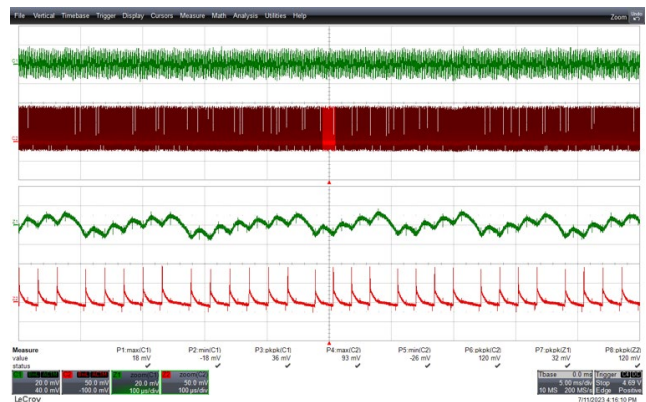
File Vertical Timebase Trigger Display Cursors Measure Math Analysis Utilities Help

Zoom

C1

C2

Z1

Z2

| Measure | P1:max(C1) | P2:min(C1) | P3:pkpk(C1) | P4:max(C2) | P5:min(C2) | P6:pkpk(C2) | P7:pkpk(Z1) | P8:pkpk(Z2) |
|---|---|---|---|---|---|---|---|---|
| value | 18 mV | -18 mV | 36 mV | 93 mV | -26 mV | 120 mV | 32 mV | 120 mV |
| status | ✓ | ✓ | ✓ | ✓ | ✓ | ✓ | ✓ | ✓ |

C1 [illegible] 20.0 mV 40.0 mV
C2 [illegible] 50.0 mV -100.0 mV
Z1 zoom(C1) 20.0 mV 100 µs/div
Z2 zoom(C2) 50.0 mV 100 µs/div

Tbase 0.0 ms 5.00 ms/div 50 MS 200 MS/s
Trigger C4 DC Stop 4.69 V Edge Positive

LeCroy

7/11/2023 4:16:10 PM